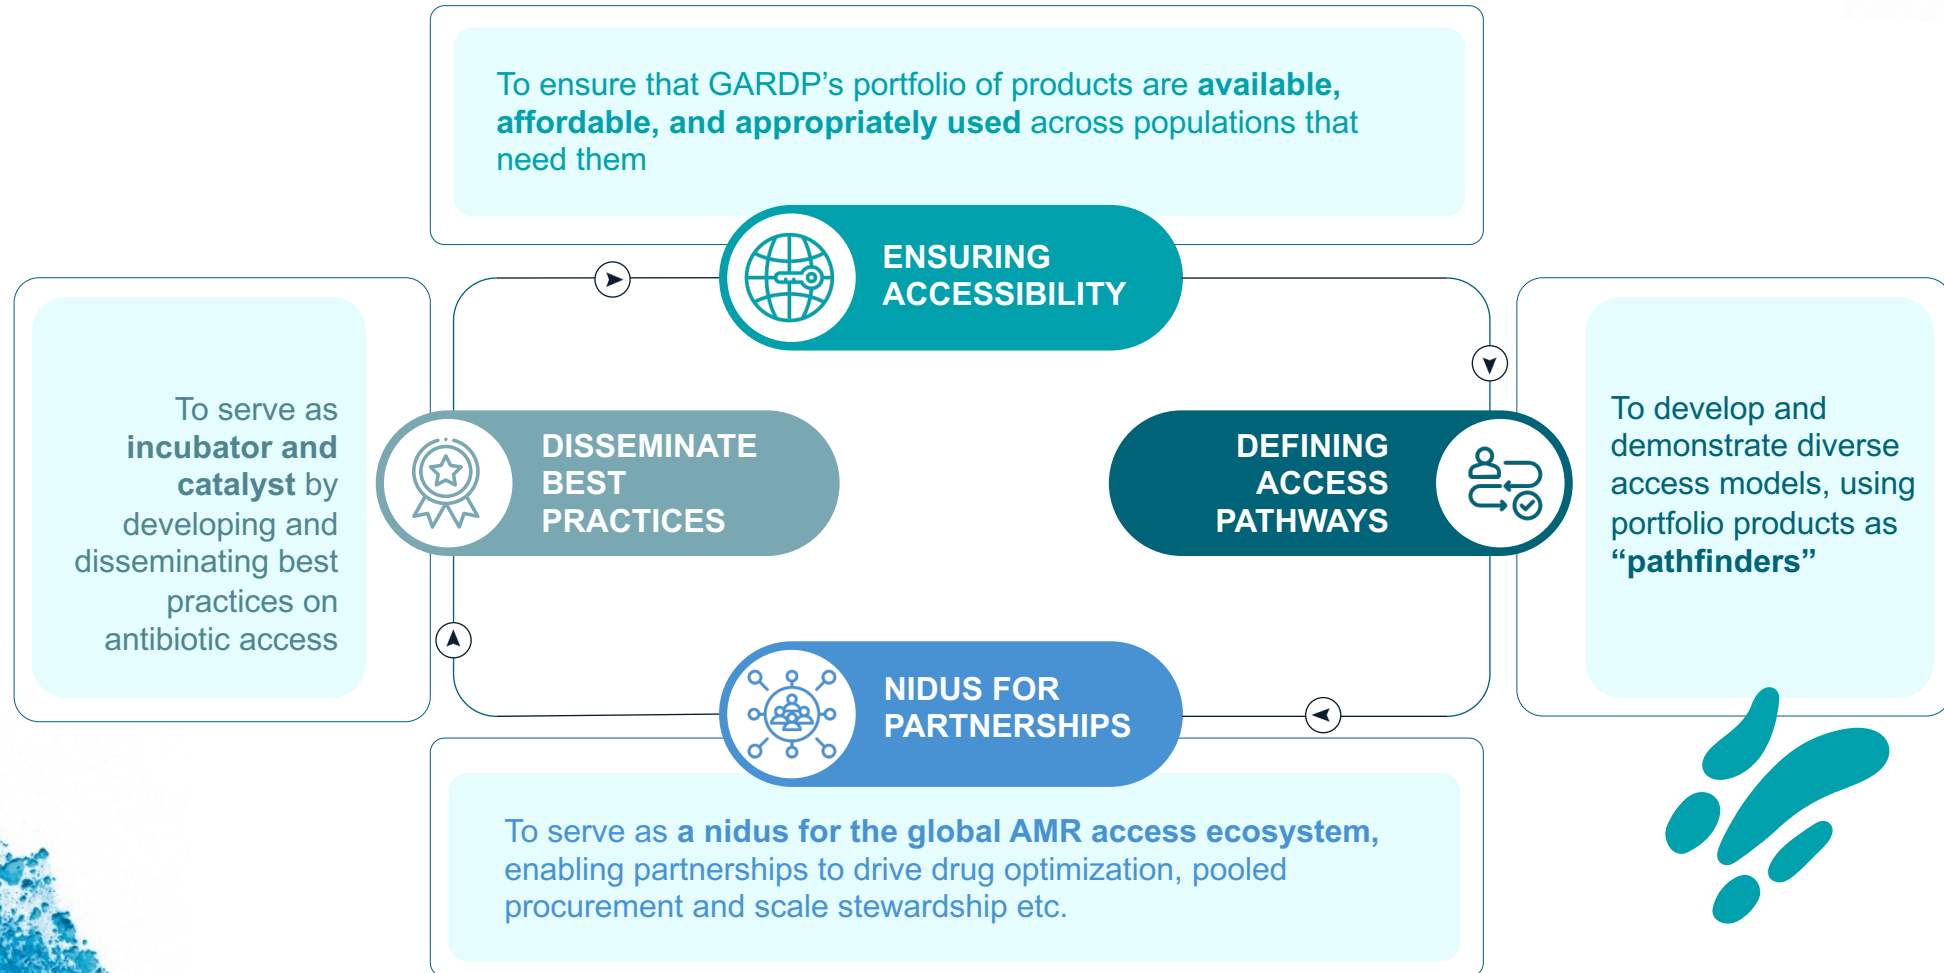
To ensure that GARDP’s portfolio of products are **available, affordable, and appropriately used** across populations that need them

ENSURING ACCESSIBILITY

To serve as **incubator and catalyst** by developing and disseminating best practices on antibiotic access

DISSEMINATE BEST PRACTICES

DEFINING ACCESS PATHWAYS

To develop and demonstrate diverse access models, using portfolio products as **“pathfinders”**

NIDUS FOR PARTNERSHIPS

To serve as **a nidus for the global AMR access ecosystem,** enabling partnerships to drive drug optimization, pooled procurement and scale stewardship etc.